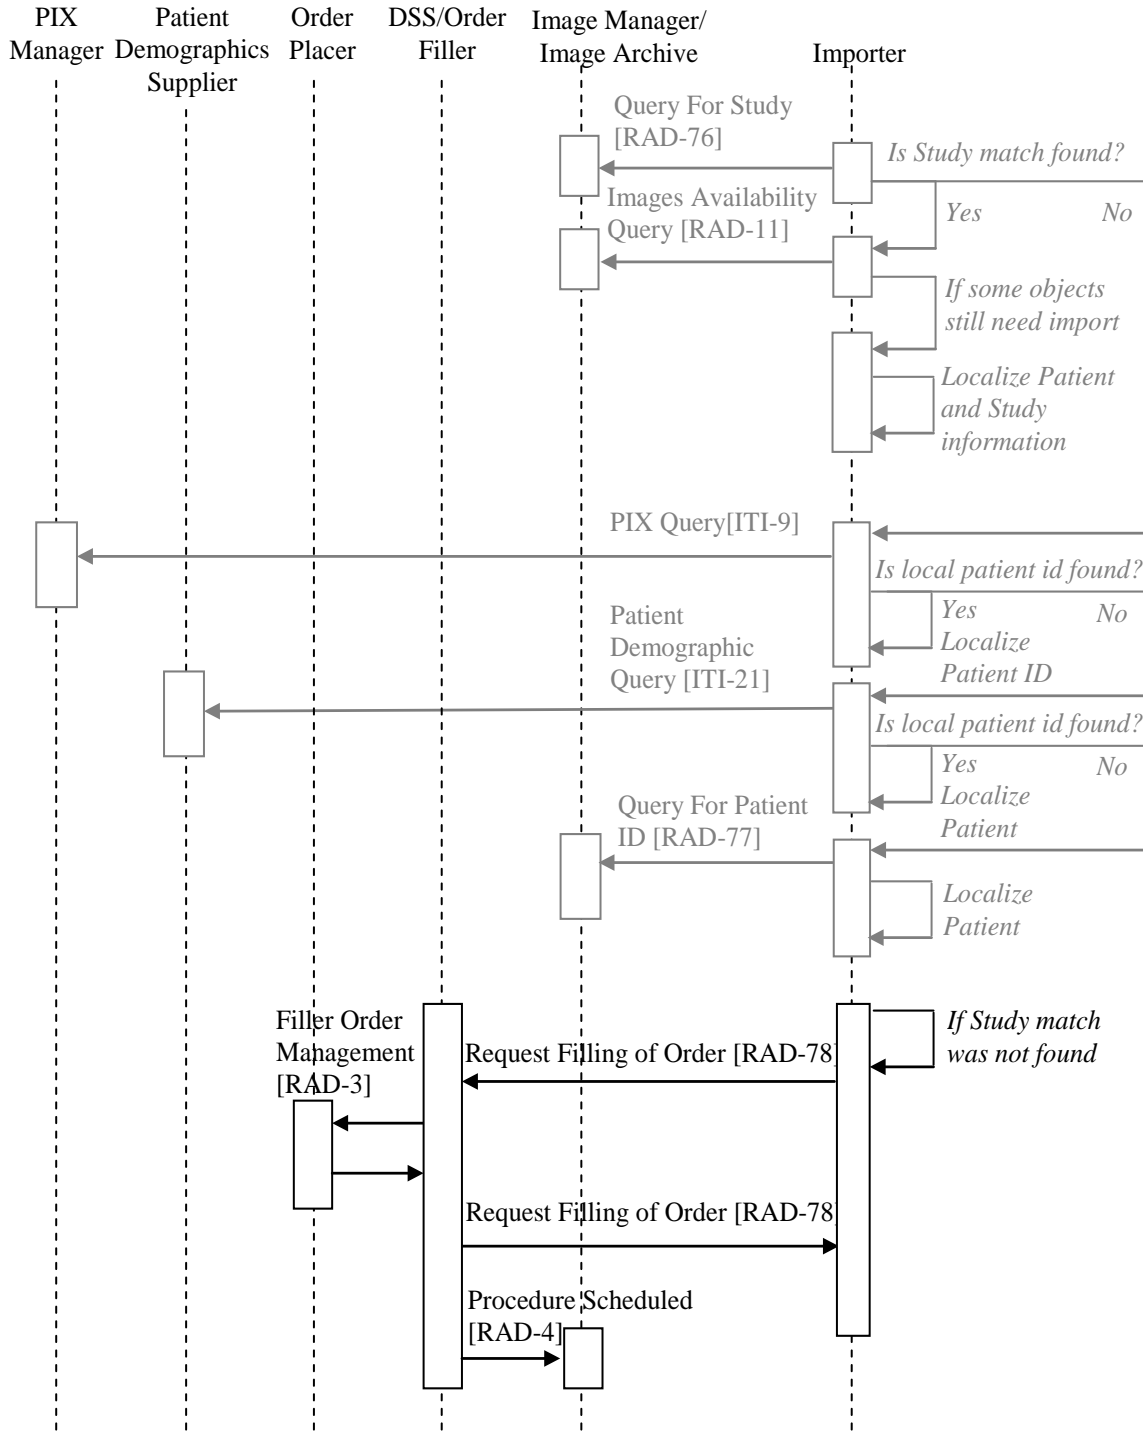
PIX Manager

Patient Demographics Supplier

Order Placer

DSS/Order Filler

Image Manager/ Image Archive

Importer

Query For Study [RAD-76]

Is Study match found?

Yes

No

Images Availability Query [RAD-11]

If some objects still need import

Localize Patient and Study information

PIX Query[ITI-9]

Is local patient id found?

Yes

No

Localize Patient ID

Patient Demographic Query [ITI-21]

Is local patient id found?

Yes

No

Localize Patient

Query For Patient ID [RAD-77]

Localize Patient

Filler Order Management [RAD-3]

Request Filling of Order [RAD-78]

If Study match was not found

Request Filling of Order [RAD-78]

Procedure Scheduled [RAD-4]